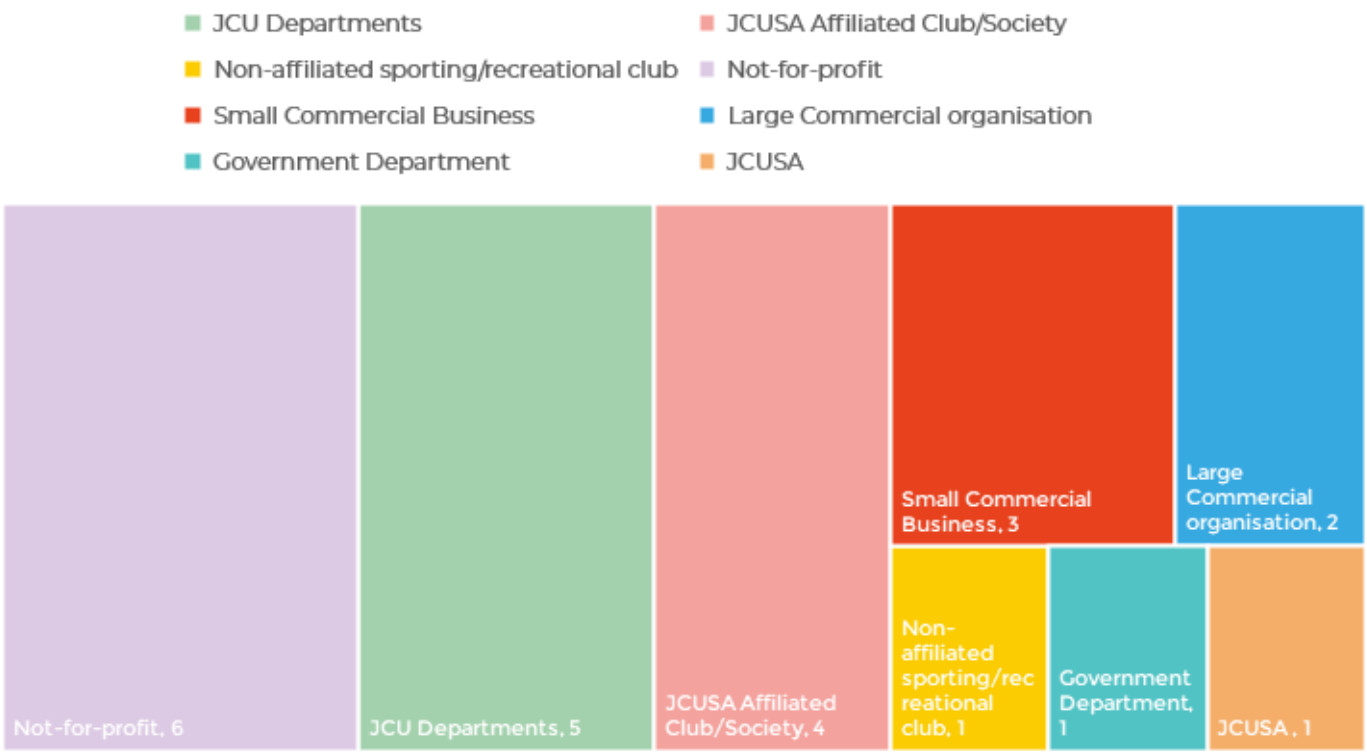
JCU Departments
JCUSA Affiliated Club/Society
Non-affiliated sporting/recreational club
Not-for-profit
Small Commercial Business
Large Commercial organisation
Government Department
JCUSA

Not-for-profit, 6
JCU Departments, 5
JCUSA Affiliated Club/Society, 4
Small Commercial Business, 3
Large Commercial organisation, 2
Non-affiliated sporting/recreational club, 1
Government Department, 1
JCUSA , 1